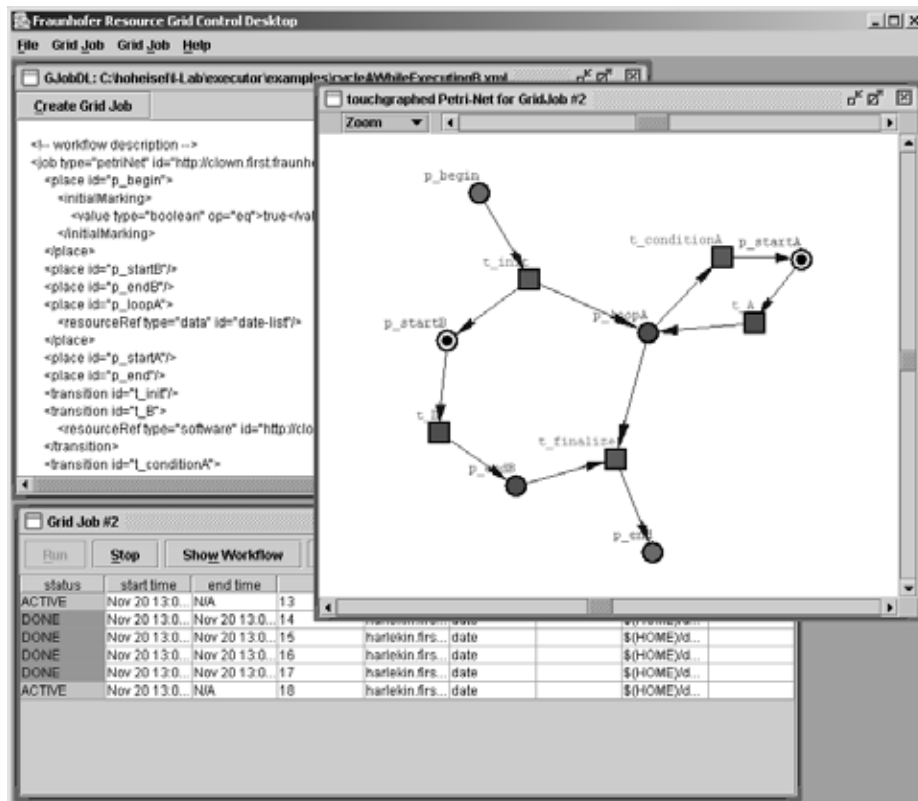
Fraunhofer Resource Grid Control Desktop

File Grid Job Grid Job Help

GJobDL: C:\hoheisel\-Lab\executor\examples\cycleAWhileExecutingB.xml

Create Grid Job

<!-- workflow description -->
<job type="petriNet" id="http://clown.first.fraunho
<place id="p_begin">
<initialMarking>
<value type="boolean" op="eq">true</val
</initialMarking>
</place>
<place id="p_startB"/>
<place id="p_endB"/>
<place id="p_loopA">
<resourceRef type="data" id="date-list"/>
</place>
<place id="p_startA"/>
<place id="p_end"/>
<transition id="t_init"/>
<transition id="t_B">
<resourceRef type="software" id="http://clo
</transition>
<transition id="t_conditionA">

touchgraphed Petri-Net for GridJob #2

Zoom

p_begin
t_init
t_conditionA
p_startA
t_A
p_startB
p_loopA
t_B
t_finalize
p_endB
p_end

Grid Job #2

Run Stop Show Workflow

| status | start time | end time | | | | | |
|---|---|---|---|---|---|---|---|
| ACTIVE | Nov 20 13:0... | N/A | 13 | | | | |
| DONE | Nov 20 13:0... | Nov 20 13:0... | 14 | harlekin.firs... | date | | $(HOME)/d... |
| DONE | Nov 20 13:0... | Nov 20 13:0... | 15 | harlekin.firs... | date | | $(HOME)/d... |
| DONE | Nov 20 13:0... | Nov 20 13:0... | 16 | harlekin.firs... | date | | $(HOME)/d... |
| DONE | Nov 20 13:0... | Nov 20 13:0... | 17 | harlekin.firs... | date | | $(HOME)/d... |
| ACTIVE | Nov 20 13:0... | N/A | 18 | harlekin.firs... | date | | $(HOME)/d... |